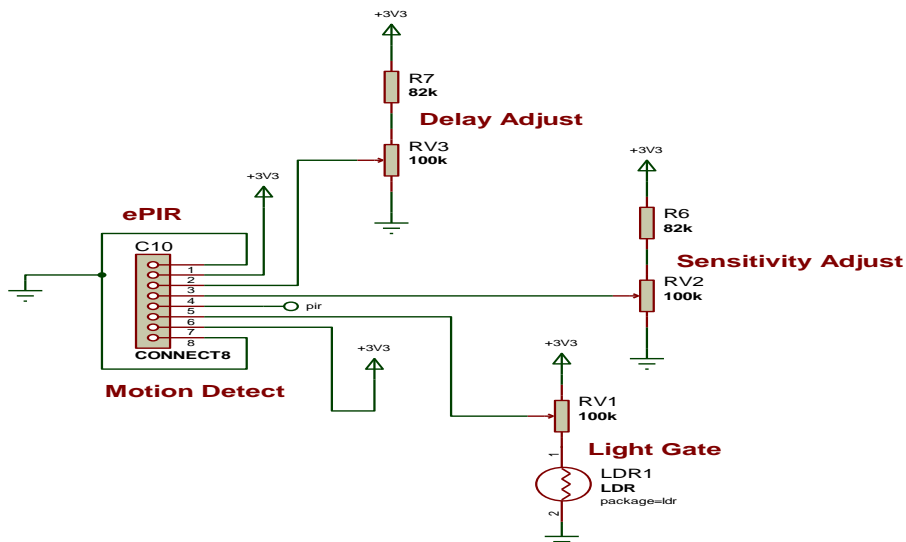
+3V3

R7
82k

Delay Adjust

RV3
100k

+3V3

ePIR

C10
1
2
3
4
5
6
7
8
CONNECT8

pir

+3V3

R6
82k

Sensitivity Adjust

RV2
100k

+3V3

Motion Detect

+3V3

RV1
100k

Light Gate

1

LDR1
LDR
package=ldr

2